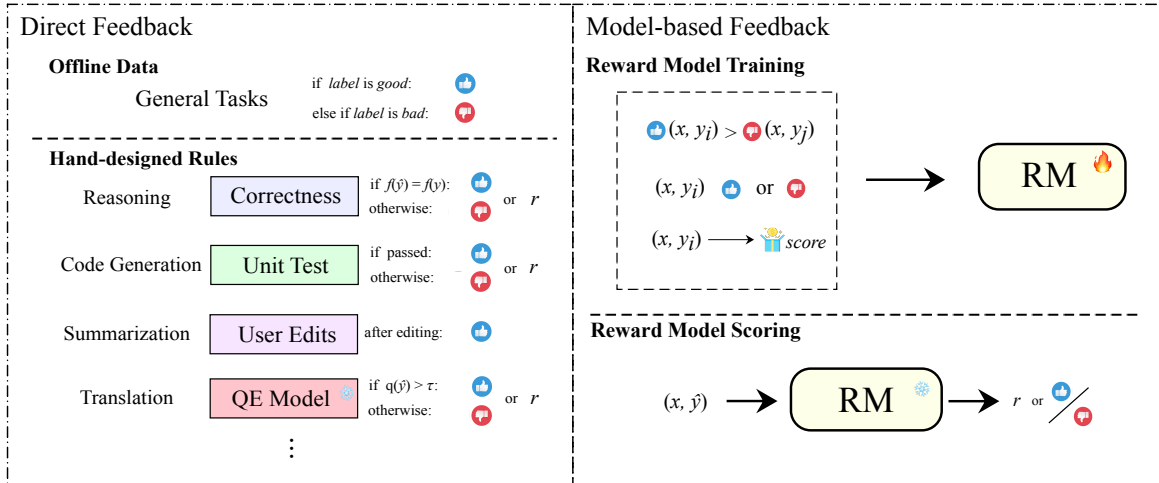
Direct Feedback

Offline Data

General Tasks

if *label* is *good*:

else if *label* is *bad*:

Hand-designed Rules

Reasoning

Correctness

if $f(\hat{y}) = f(y)$:
otherwise:

or $r$

Code Generation

Unit Test

if passed:
otherwise:

or $r$

Summarization

User Edits

after editing:

Translation

QE Model

if $q(\hat{y}) > \tau$:
otherwise:

or $r$

⋮

Model-based Feedback

Reward Model Training

$(x, y_i) > (x, y_j)$

$(x, y_i)$ or

$(x, y_i) \longrightarrow$ *score*

RM

Reward Model Scoring

$(x, \hat{y})$

RM

$r$ or